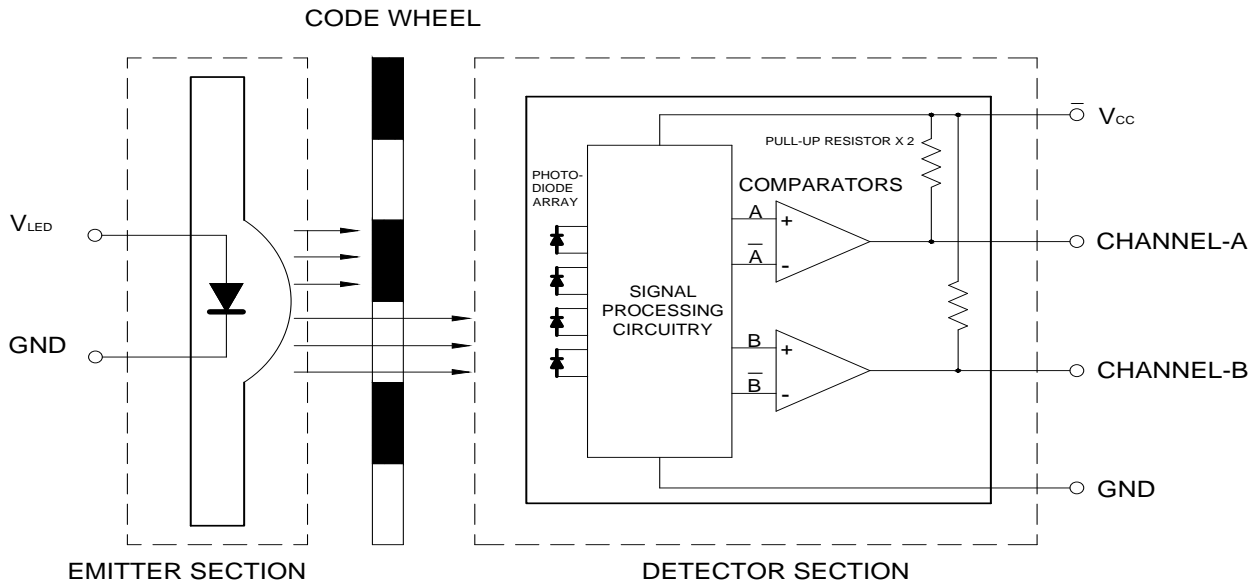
CODE WHEEL

$V_{LED}$

GND

PHOTO-DIODE ARRAY

SIGNAL PROCESSING CIRCUITRY

COMPARATORS

PULL-UP RESISTOR X 2

$V_{CC}$

A

$\overline{A}$

B

$\overline{B}$

+

-

+

-

CHANNEL-A

CHANNEL-B

GND

EMITTER SECTION

DETECTOR SECTION